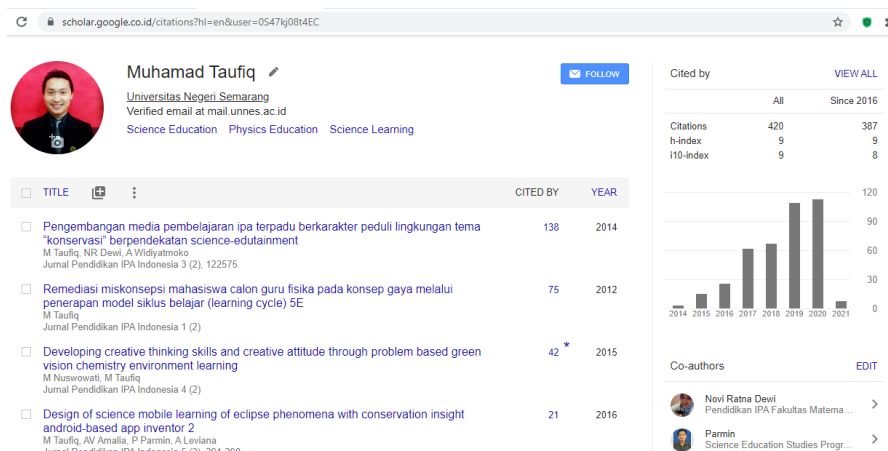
scholar.google.co.id/citations?hl=en&user=0S47kj08t4EC

Muhamad Taufiq

Universitas Negeri Semarang
Verified email at mail.unnes.ac.id
Science Education Physics Education Science Learning

FOLLOW

| TITLE | CITED BY | YEAR |
|---|---|---|
| Pengembangan media pembelajaran ipa terpadu berkarakter peduli lingkungan tema "konservasi" berpendekatan science-edutainment<br>M Taufiq, NR Dewi, A Widiyatmoko<br>Jurnal Pendidikan IPA Indonesia 3 (2), 122575 | 138 | 2014 |
| Remediasi miskonsepsi mahasiswa calon guru fisika pada konsep gaya melalui penerapan model siklus belajar (learning cycle) 5E<br>M Taufiq<br>Jurnal Pendidikan IPA Indonesia 1 (2) | 75 | 2012 |
| Developing creative thinking skills and creative attitude through problem based green vision chemistry environment learning<br>M Nuswowati, M Taufiq<br>Jurnal Pendidikan IPA Indonesia 4 (2) | 42 * | 2015 |
| Design of science mobile learning of eclipse phenomena with conservation insight android-based app inventor 2<br>M Taufiq, AV Amalia, P Parmin, A Leviana<br>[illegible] | 21 | 2016 |

Cited by VIEW ALL

| | All | Since 2016 |
|---|---|---|
| Citations | 420 | 387 |
| h-index | 9 | 9 |
| i10-index | 9 | 8 |

120
90
60
30
0
2014 2015 2016 2017 2018 2019 2020 2021

Co-authors EDIT

Novi Ratna Dewi
Pendidikan IPA Fakultas Matema...

Parmin
Science Education Studies Progr...